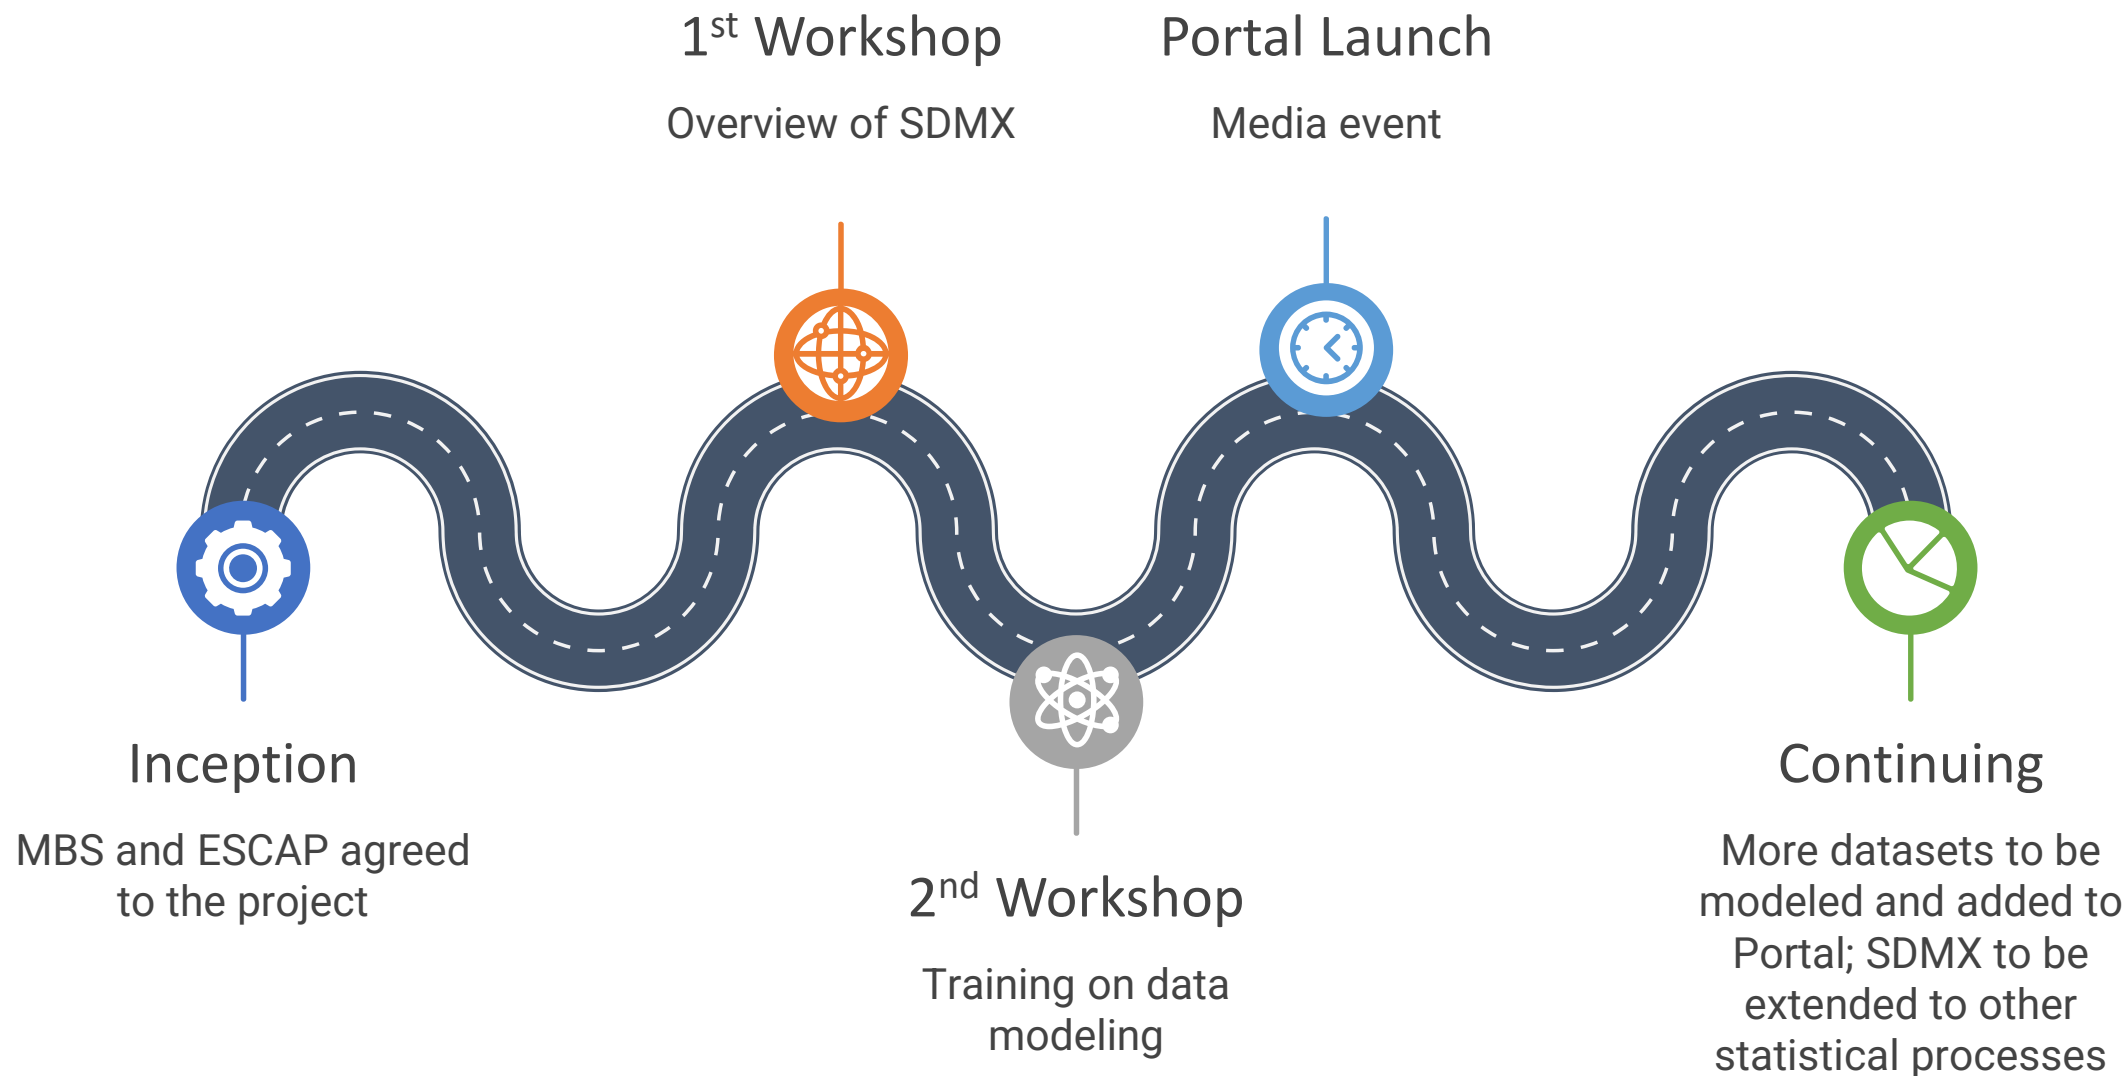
1$^{st}$ Workshop

Overview of SDMX

Portal Launch

Media event

Inception

MBS and ESCAP agreed to the project

2$^{nd}$ Workshop

Training on data modeling

Continuing

More datasets to be modeled and added to Portal; SDMX to be extended to other statistical processes